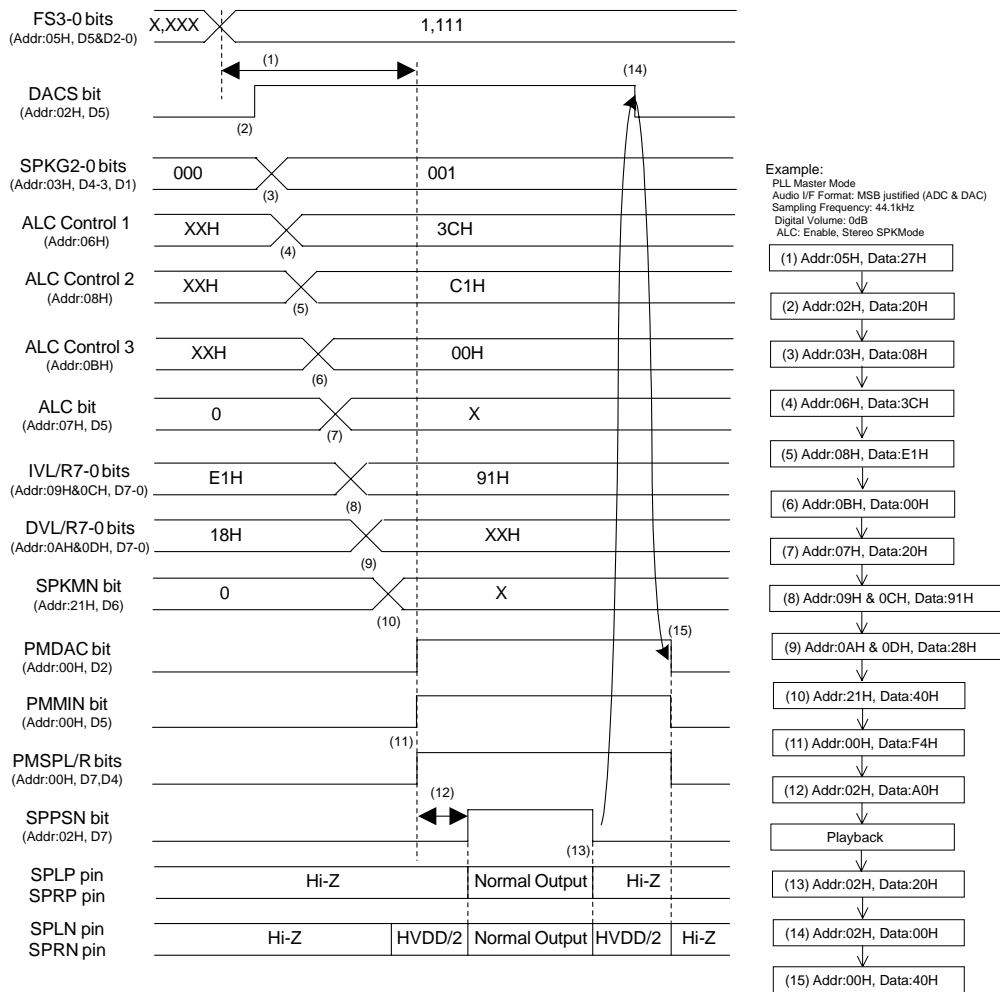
FS3-0 bits
(Addr:05H, D5&D2-0)
X,XXX
1,111

(1)

(14)

DACS bit
(Addr:02H, D5)
(2)

SPKG2-0 bits
(Addr:03H, D4-3, D1)
000
(3)
001

ALC Control 1
(Addr:06H)
XXH
(4)
3CH

ALC Control 2
(Addr:08H)
XXH
(5)
C1H

ALC Control 3
(Addr:0BH)
XXH
(6)
00H

ALC bit
(Addr:07H, D5)
0
(7)
X

IVL/R7-0 bits
(Addr:09H&0CH, D7-0)
E1H
(8)
91H

DVL/R7-0 bits
(Addr:0AH&0DH, D7-0)
18H
(9)
XXH

SPKMN bit
(Addr:21H, D6)
0
(10)
X

(15)

PMDAC bit
(Addr:00H, D2)

PMMIN bit
(Addr:00H, D5)

(11)

PMSPL/R bits
(Addr:00H, D7,D4)

(12)

SPPSN bit
(Addr:02H, D7)
(13)

SPLP pin
SPRP pin
Hi-Z
Normal Output
Hi-Z

SPLN pin
SPRN pin
Hi-Z
HVDD/2
Normal Output
HVDD/2
Hi-Z

Example:
PLL Master Mode
Audio I/F Format: MSB justified (ADC & DAC)
Sampling Frequency: 44.1kHz
Digital Volume: 0dB
ALC: Enable, Stereo SPKMode

(1) Addr:05H, Data:27H
(2) Addr:02H, Data:20H
(3) Addr:03H, Data:08H
(4) Addr:06H, Data:3CH
(5) Addr:08H, Data:E1H
(6) Addr:0BH, Data:00H
(7) Addr:07H, Data:20H
(8) Addr:09H & 0CH, Data:91H
(9) Addr:0AH & 0DH, Data:28H
(10) Addr:21H, Data:40H
(11) Addr:00H, Data:F4H
(12) Addr:02H, Data:A0H
Playback
(13) Addr:02H, Data:20H
(14) Addr:02H, Data:00H
(15) Addr:00H, Data:40H